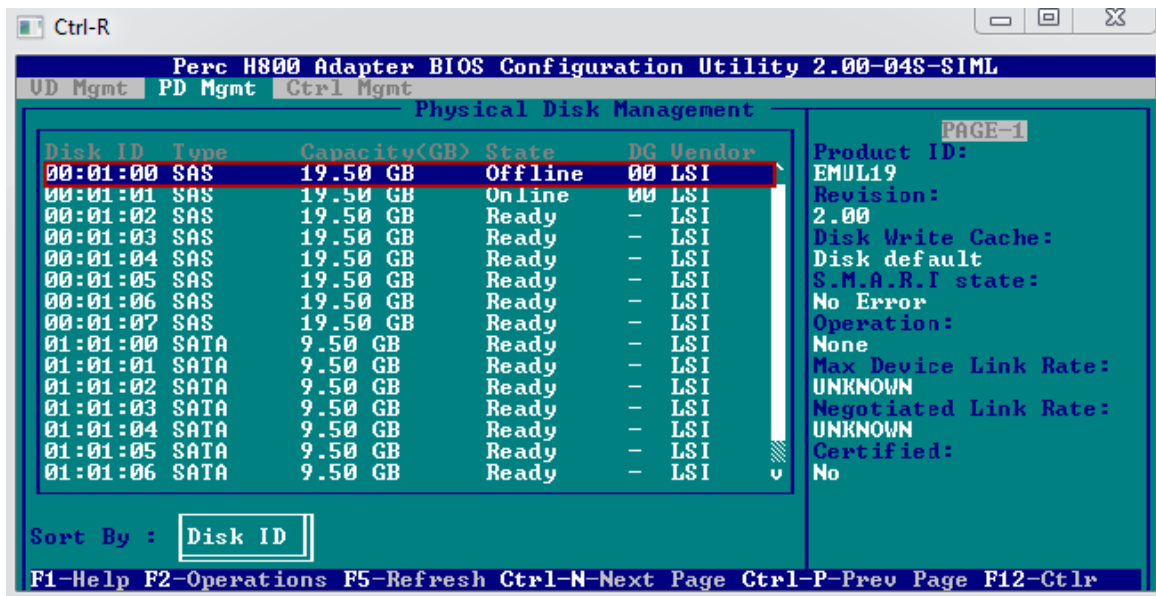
Ctrl-R

Perc H800 Adapter BIOS Configuration Utility 2.00-04S-SIML

VD Mgmt PD Mgmt Ctrl Mgmt

Physical Disk Management

| Disk ID | Type | Capacity(GB) | State | DG | Vendor |
|---|---|---|---|---|---|
| 00:01:00 | SAS | 19.50 GB | Offline | 00 | LSI |
| 00:01:01 | SAS | 19.50 GB | Online | 00 | LSI |
| 00:01:02 | SAS | 19.50 GB | Ready | – | LSI |
| 00:01:03 | SAS | 19.50 GB | Ready | – | LSI |
| 00:01:04 | SAS | 19.50 GB | Ready | – | LSI |
| 00:01:05 | SAS | 19.50 GB | Ready | – | LSI |
| 00:01:06 | SAS | 19.50 GB | Ready | – | LSI |
| 00:01:07 | SAS | 19.50 GB | Ready | – | LSI |
| 01:01:00 | SATA | 9.50 GB | Ready | – | LSI |
| 01:01:01 | SATA | 9.50 GB | Ready | – | LSI |
| 01:01:02 | SATA | 9.50 GB | Ready | – | LSI |
| 01:01:03 | SATA | 9.50 GB | Ready | – | LSI |
| 01:01:04 | SATA | 9.50 GB | Ready | – | LSI |
| 01:01:05 | SATA | 9.50 GB | Ready | – | LSI |
| 01:01:06 | SATA | 9.50 GB | Ready | – | LSI |

PAGE-1
Product ID:
EMUL19
Revision:
2.00
Disk Write Cache:
Disk default
S.M.A.R.T state:
No Error
Operation:
None
Max Device Link Rate:
UNKNOWN
Negotiated Link Rate:
UNKNOWN
Certified:
No

Sort By : Disk ID

F1-Help F2-Operations F5-Refresh Ctrl-N-Next Page Ctrl-P-Prev Page F12-Ctlr